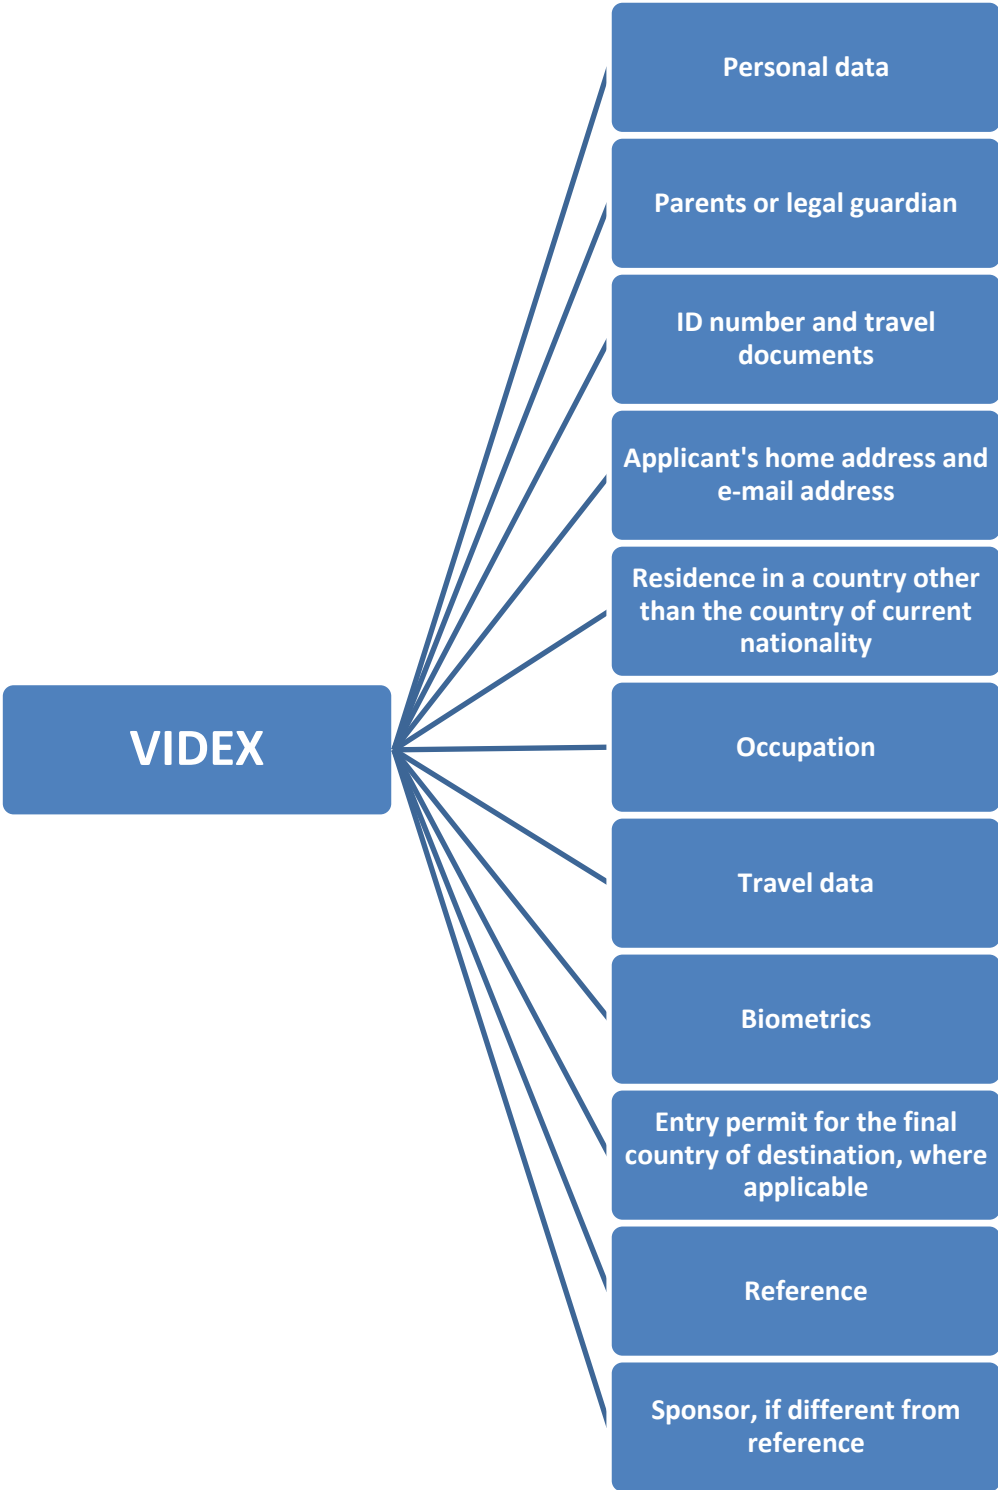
VIDEX

Personal data

Parents or legal guardian

ID number and travel documents

Applicant's home address and e-mail address

Residence in a country other than the country of current nationality

Occupation

Travel data

Biometrics

Entry permit for the final country of destination, where applicable

Reference

Sponsor, if different from reference